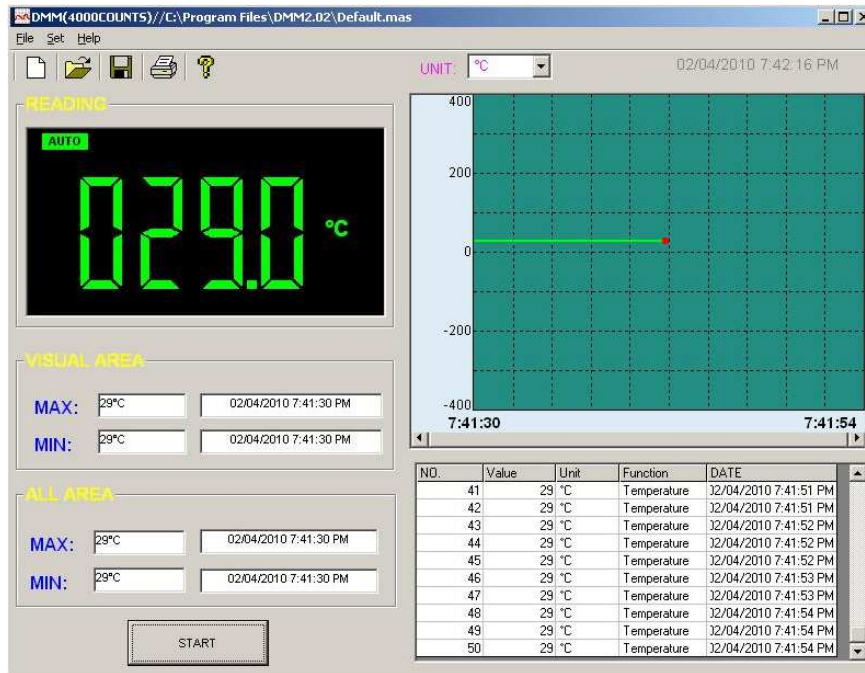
DMM(4000COUNTS)//C:\Program Files\DMM2.02\Default.mas

File Set Help

UNIT: °C

02/04/2010 7:42:16 PM

READING

AUTO

029.0 °C

400
200
0
-200
-400
7:41:30
7:41:54

VISUAL AREA

MAX: 29°C 02/04/2010 7:41:30 PM

MIN: 29°C 02/04/2010 7:41:30 PM

ALL AREA

MAX: 29°C 02/04/2010 7:41:30 PM

MIN: 29°C 02/04/2010 7:41:30 PM

START

| NO. | Value | Unit | Function | DATE |
|---|---|---|---|---|
| 41 | 29 | °C | Temperature | )2/04/2010 7:41:51 PM |
| 42 | 29 | °C | Temperature | )2/04/2010 7:41:51 PM |
| 43 | 29 | °C | Temperature | )2/04/2010 7:41:52 PM |
| 44 | 29 | °C | Temperature | )2/04/2010 7:41:52 PM |
| 45 | 29 | °C | Temperature | )2/04/2010 7:41:52 PM |
| 46 | 29 | °C | Temperature | )2/04/2010 7:41:53 PM |
| 47 | 29 | °C | Temperature | )2/04/2010 7:41:53 PM |
| 48 | 29 | °C | Temperature | )2/04/2010 7:41:54 PM |
| 49 | 29 | °C | Temperature | )2/04/2010 7:41:54 PM |
| 50 | 29 | °C | Temperature | )2/04/2010 7:41:54 PM |